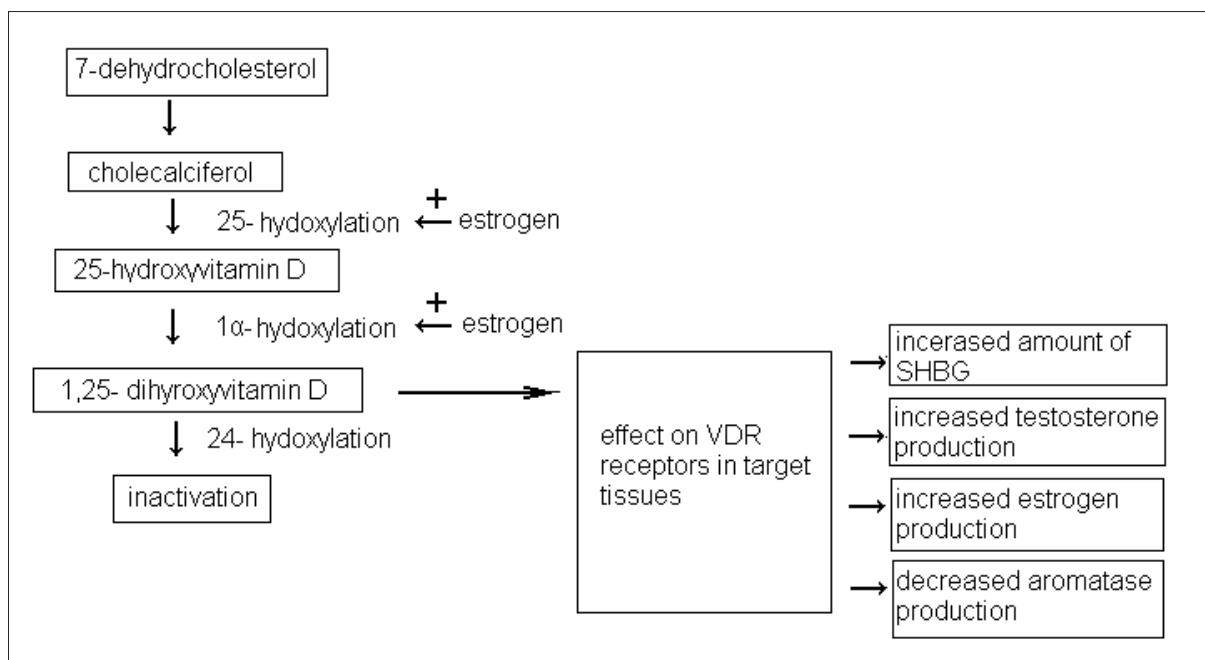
7-dehydrocholesterol

cholecalciferol

25- hydoxylation

+

estrogen

25-hydroxyvitamin D

1α- hydoxylation

+

estrogen

1,25- dihyroxyvitamin D

24- hydoxylation

inactivation

effect on VDR receptors in target tissues

incerased amount of SHBG

increased testosterone production

increased estrogen production

decreased aromatase production